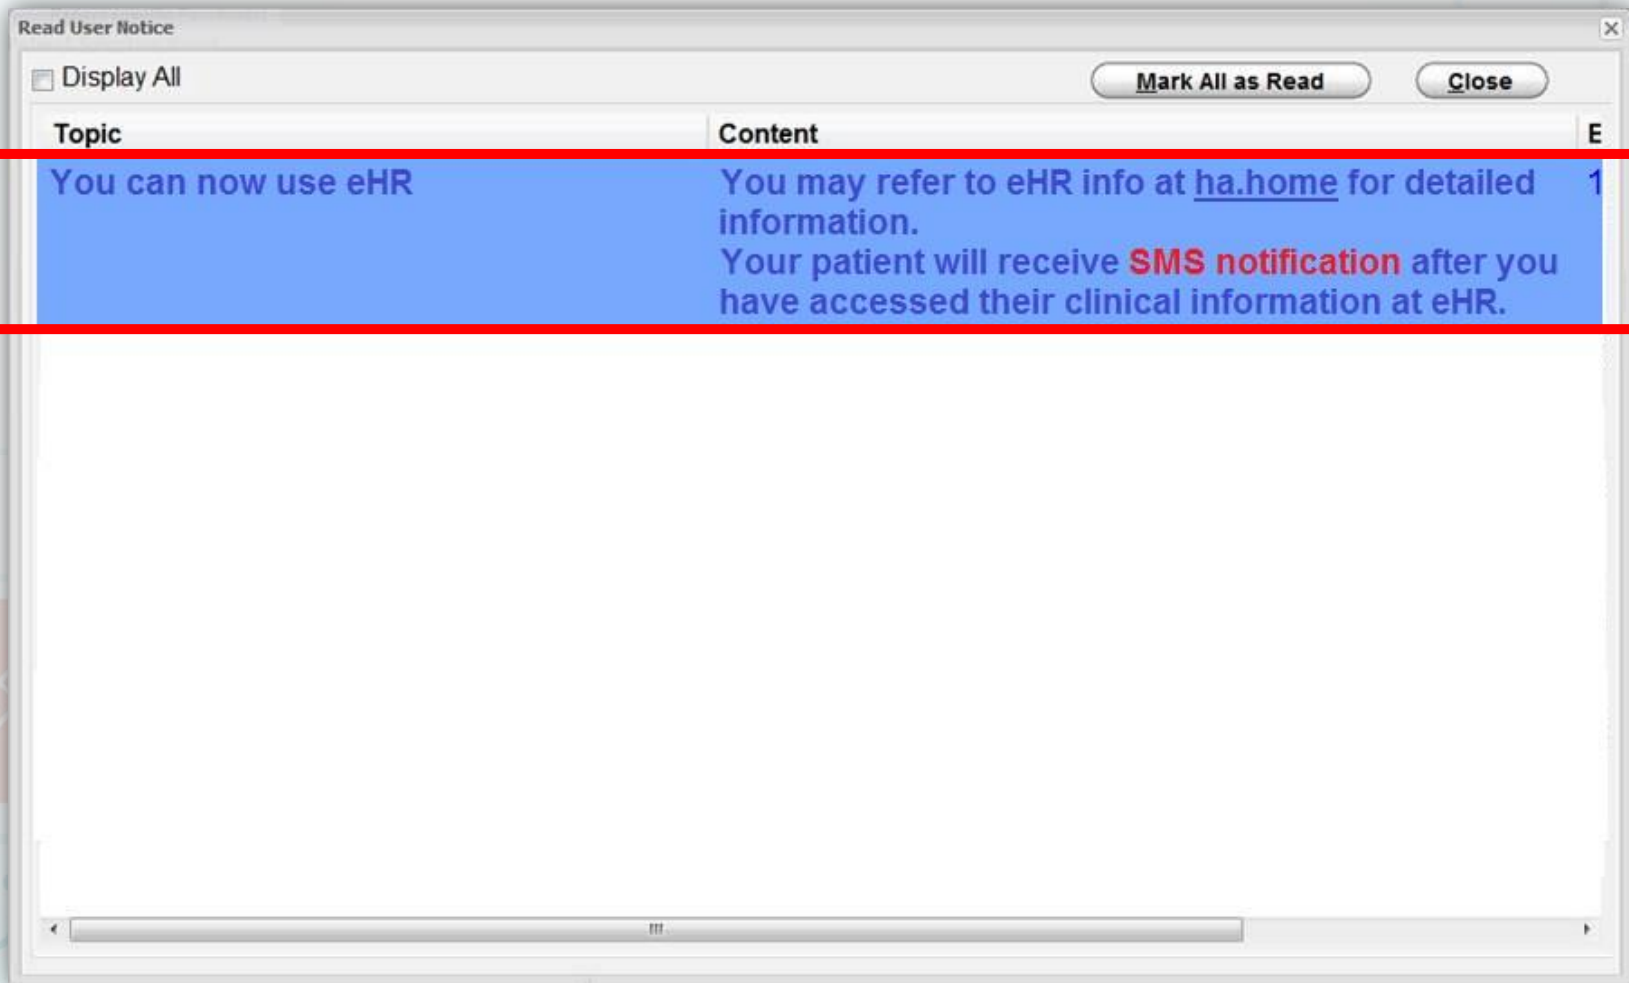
Read User Notice

Display All

Mark All as Read

Close

| Topic | Content | E |
|---|---|---|
| You can now use eHR | You may refer to eHR info at ha.home for detailed information. Your patient will receive SMS notification after you have accessed their clinical information at eHR. | 1 |